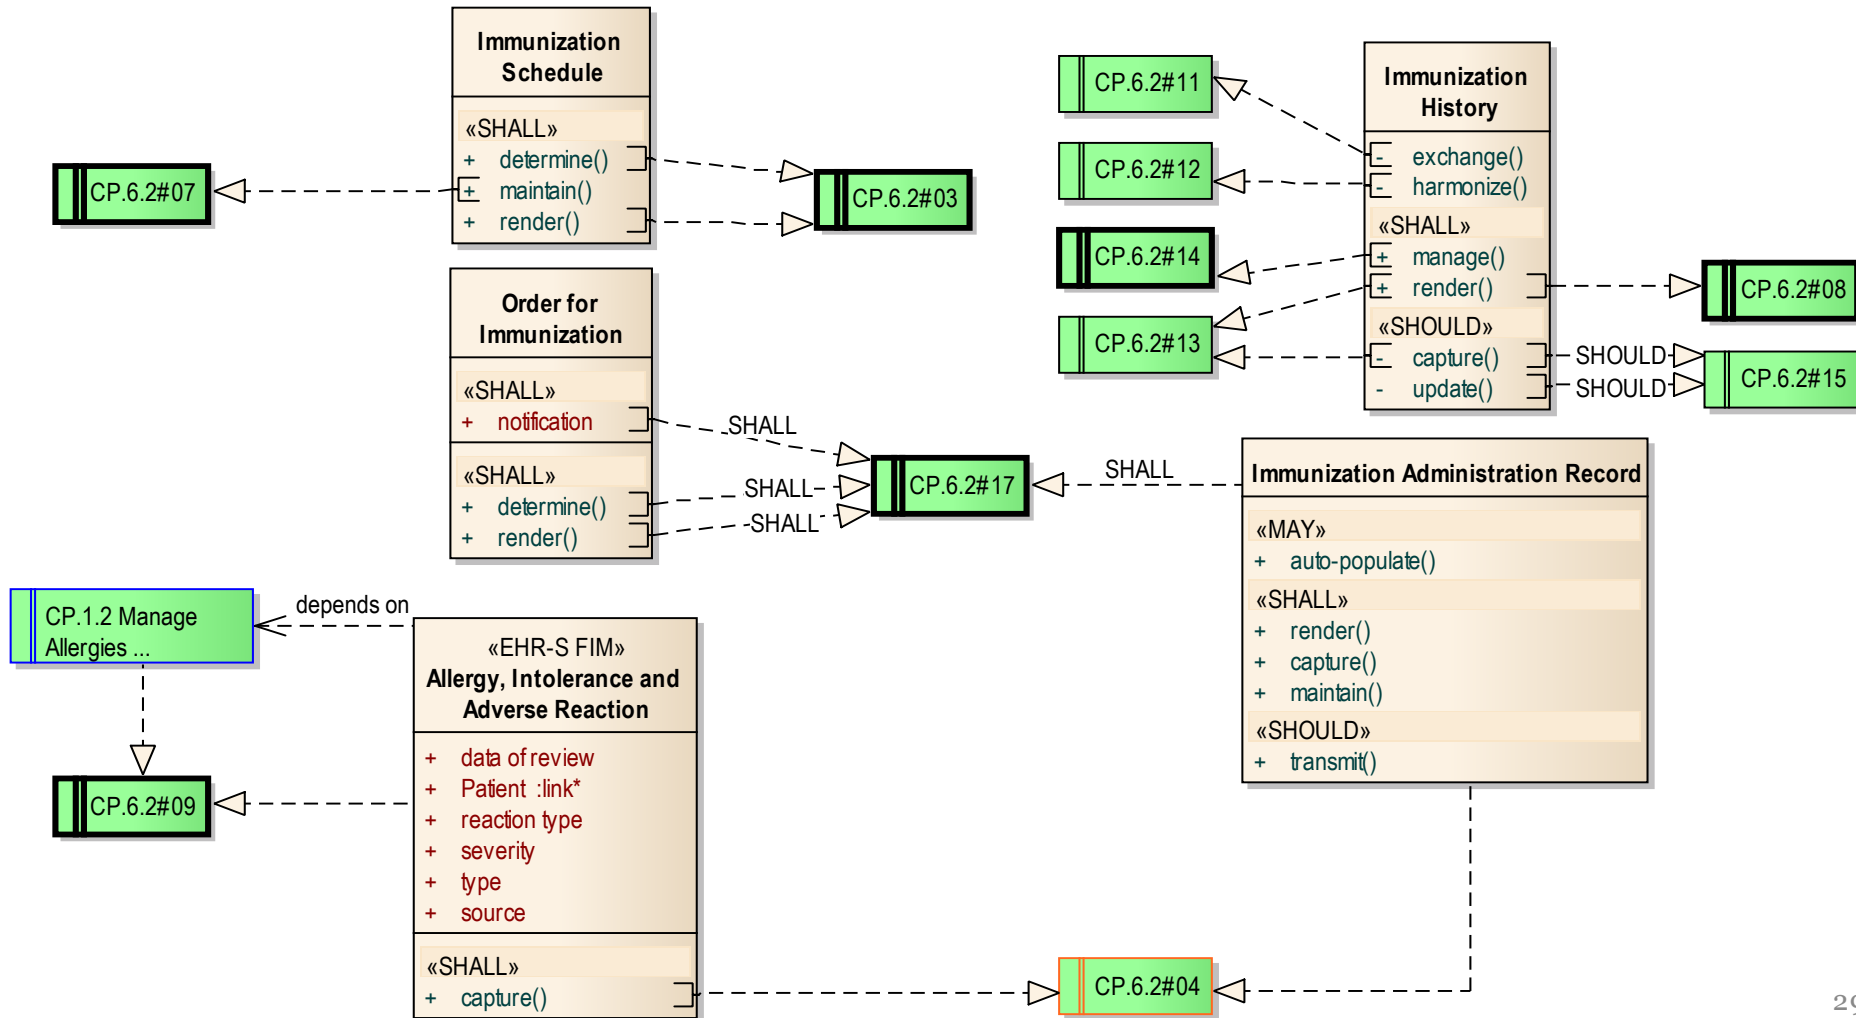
Immunization Schedule

«SHALL»
+ determine()
+ maintain()
+ render()

CP.6.2#07

CP.6.2#03

Order for Immunization

«SHALL»
+ notification

«SHALL»
+ determine()
+ render()

SHALL

SHALL

SHALL

CP.6.2#17

CP.6.2#11

CP.6.2#12

CP.6.2#14

CP.6.2#13

Immunization History

- exchange()
- harmonize()

«SHALL»
+ manage()
+ render()

«SHOULD»
- capture()
- update()

CP.6.2#08

SHOULD

SHOULD

CP.6.2#15

SHALL

Immunization Administration Record

«MAY»
+ auto-populate()

«SHALL»
+ render()
+ capture()
+ maintain()

«SHOULD»
+ transmit()

CP.1.2 Manage Allergies ...

depends on

CP.6.2#09

«EHR-S FIM»
Allergy, Intolerance and Adverse Reaction

+ data of review
+ Patient :link*
+ reaction type
+ severity
+ type
+ source

«SHALL»
+ capture()

CP.6.2#04

29